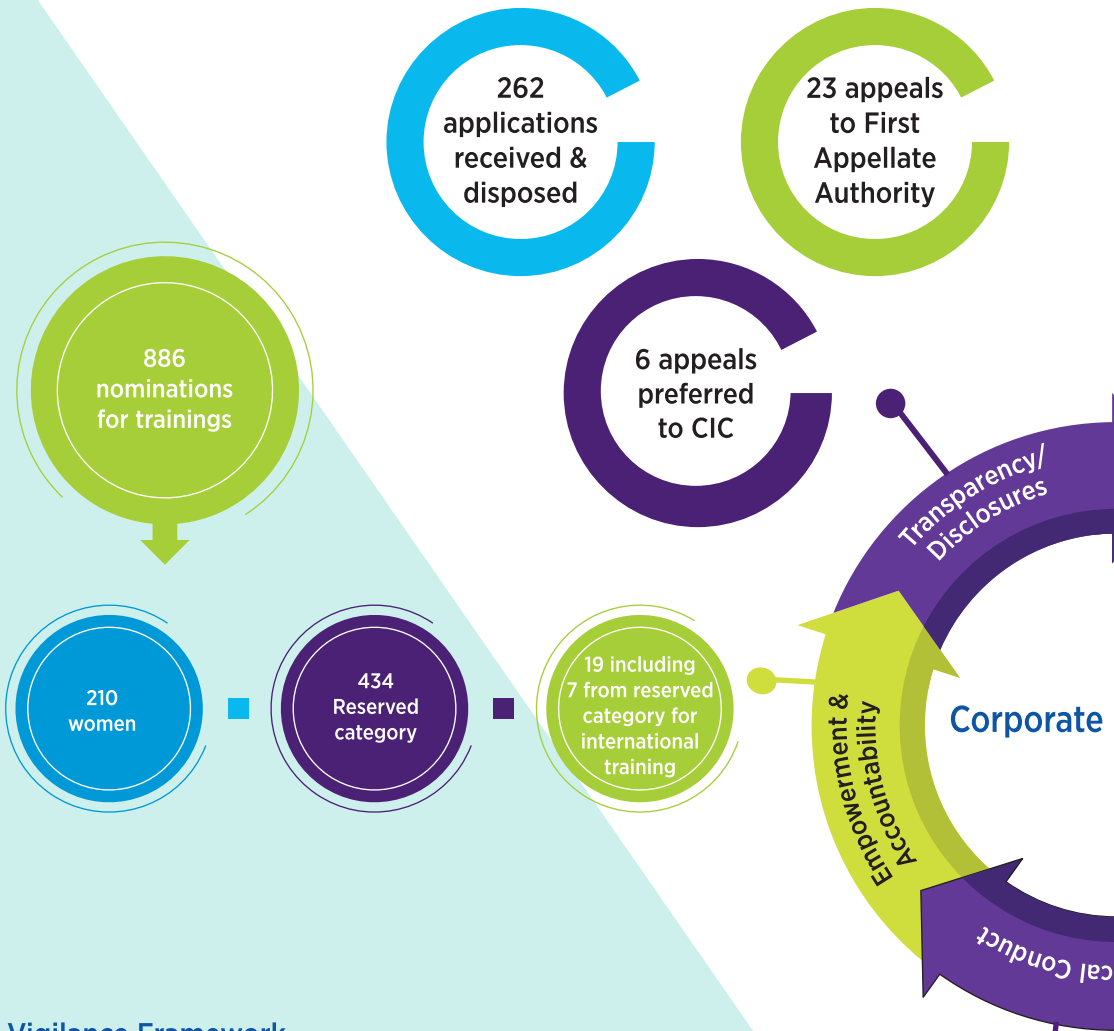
262 applications received & disposed

23 appeals to First Appellate Authority

886 nominations for trainings

6 appeals preferred to CIC

Transparency/ Disclosures

210 women

434 Reserved category

19 including 7 from reserved category for international training

Empowerment & Accountability

Corporate

cal Conduct

Vigilance Framework